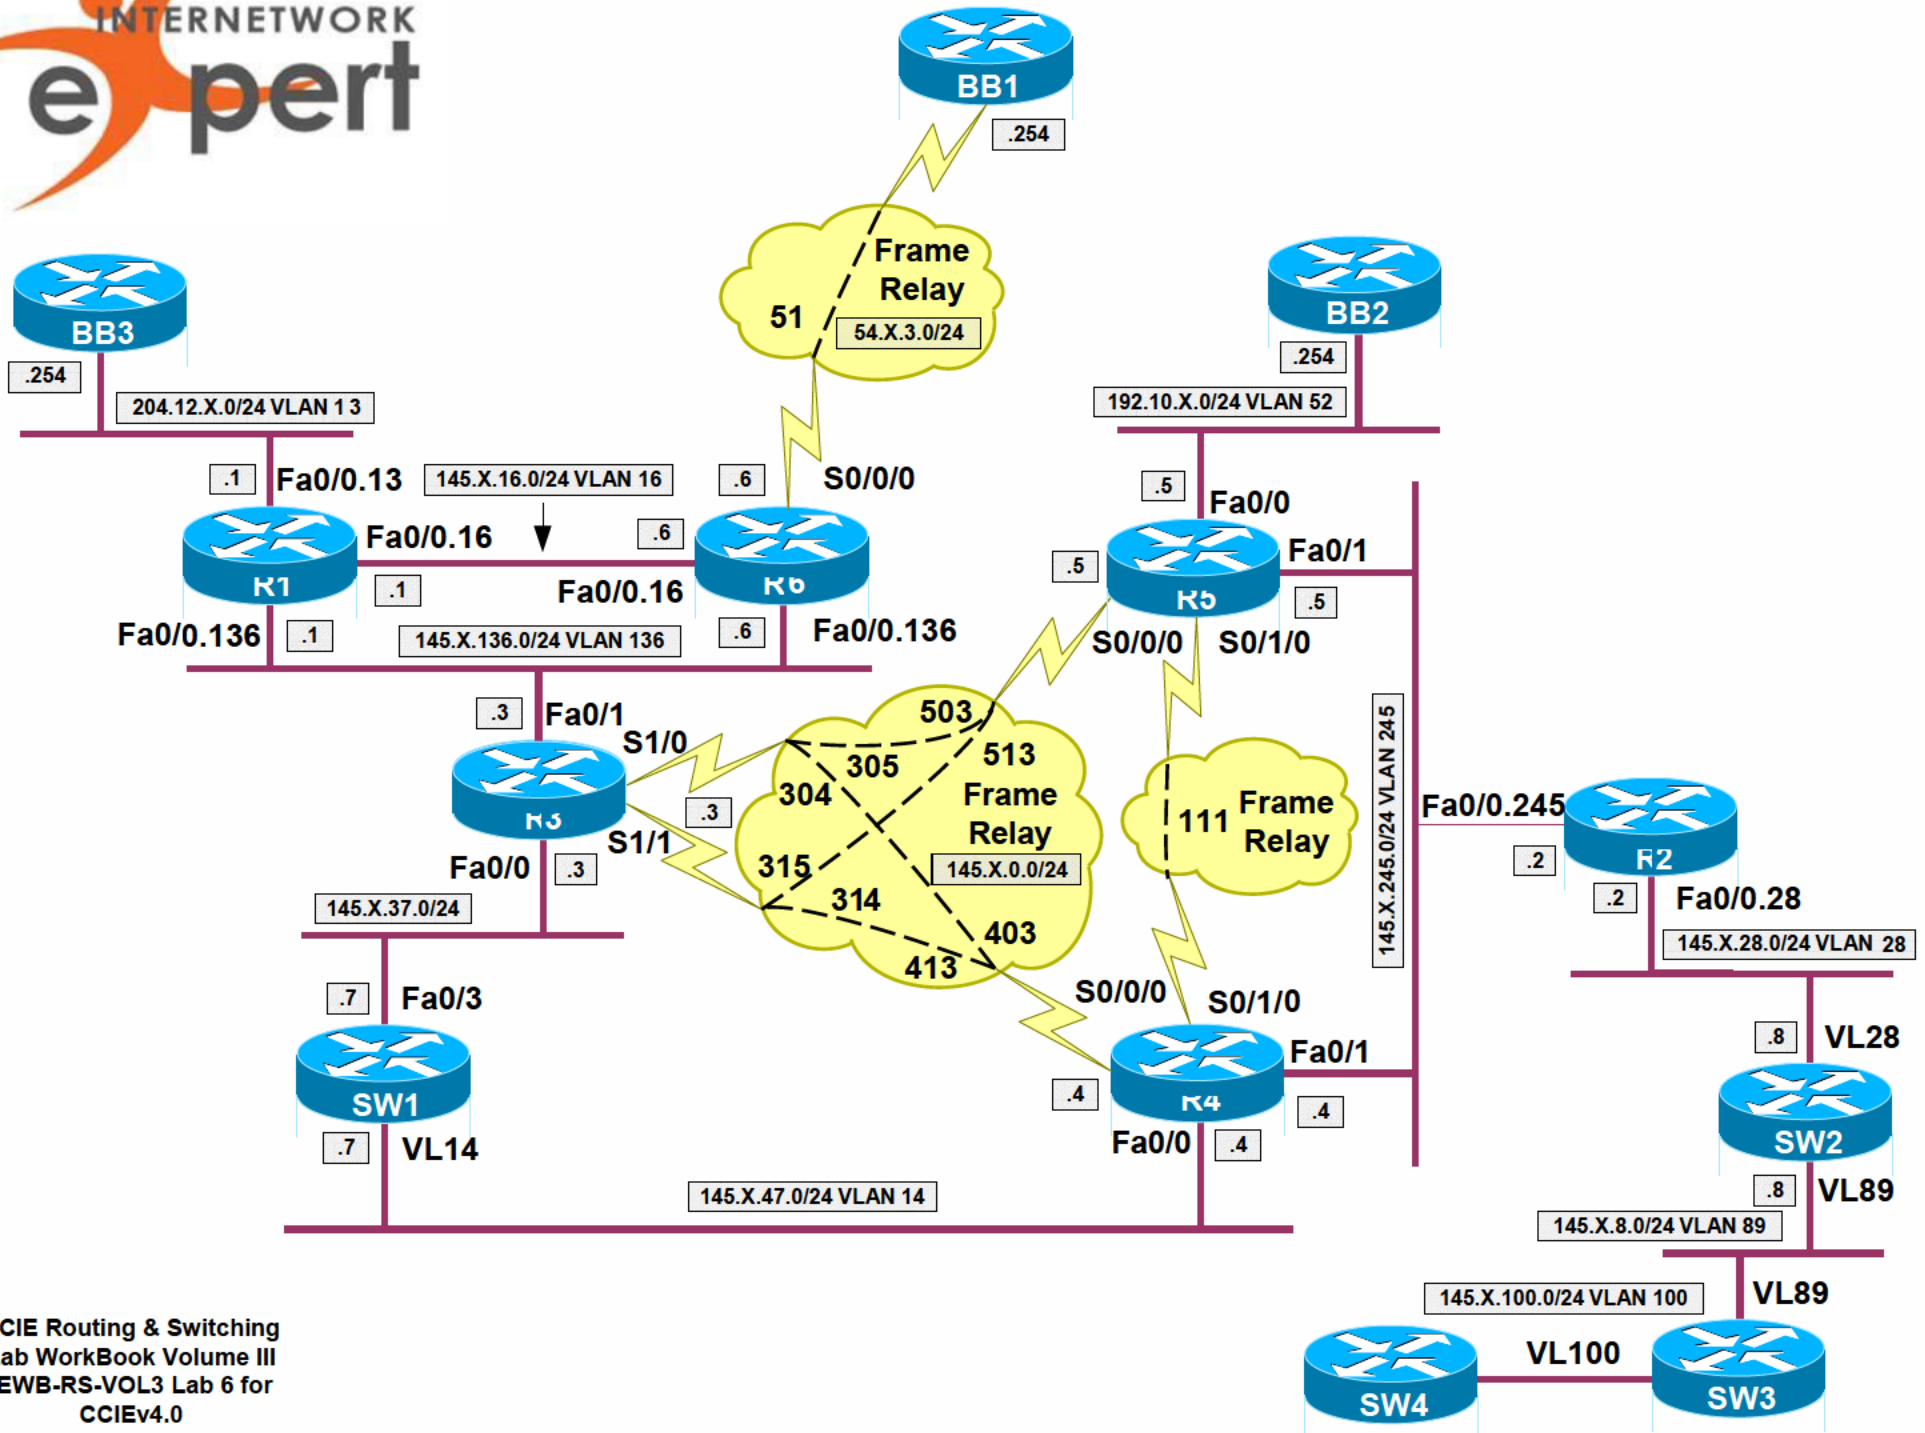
INTERNETWORK
expert

BB1
.254
Frame Relay
51
54.X.3.0/24

BB3
.254
204.12.X.0/24 VLAN 13

BB2
.254
192.10.X.0/24 VLAN 52

.1
Fa0/0.13
145.X.16.0/24 VLAN 16
.6
S0/0/0
R1
Fa0/0.16
.6
R6
.1
Fa0/0.16
Fa0/0.136
.1
145.X.136.0/24 VLAN 136
.6
Fa0/0.136

.5
Fa0/0
R5
Fa0/1
.5
.5
S0/0/0
S0/1/0

.3
Fa0/1
S1/0
R3
.3
S1/1
Fa0/0
.3
145.X.37.0/24

503
305
513
304
Frame Relay
315
145.X.0.0/24
314
403
413

111
Frame Relay

145.X.245.0/24 VLAN 245

Fa0/0.245
R2
.2
.2
Fa0/0.28
145.X.28.0/24 VLAN 28

.7
Fa0/3
SW1
.7
VL14

S0/0/0
S0/1/0
R4
Fa0/1
.4
.4
Fa0/0
.4

145.X.47.0/24 VLAN 14

.8
VL28
SW2
.8
VL89
145.X.8.0/24 VLAN 89
VL89
145.X.100.0/24 VLAN 100
VL100
SW4
SW3

CIE Routing & Switching
ab WorkBook Volume III
EWB-RS-VOL3 Lab 6 for
CCIEv4.0